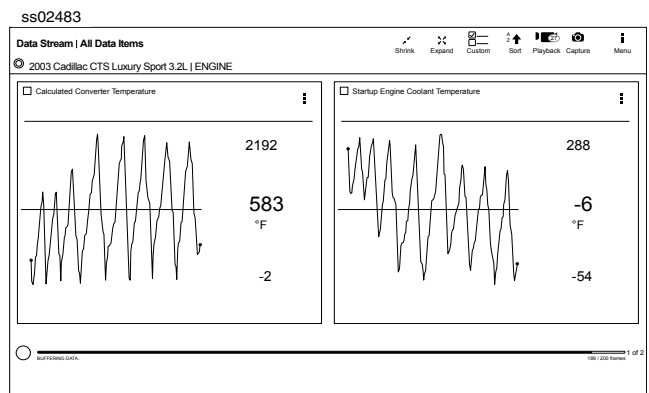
ss02483

Data Stream | All Data Items

Shrink Expand Custom Sort Playback Capture Menu

2003 Cadillac CTS Luxury Sport 3.2L | ENGINE

Calculated Converter Temperature

2192

583

°F

-2

Startup Engine Coolant Temperature

288

-6

°F

-54

BUFFERING DATA.

189 / 200 frames

1 of 2